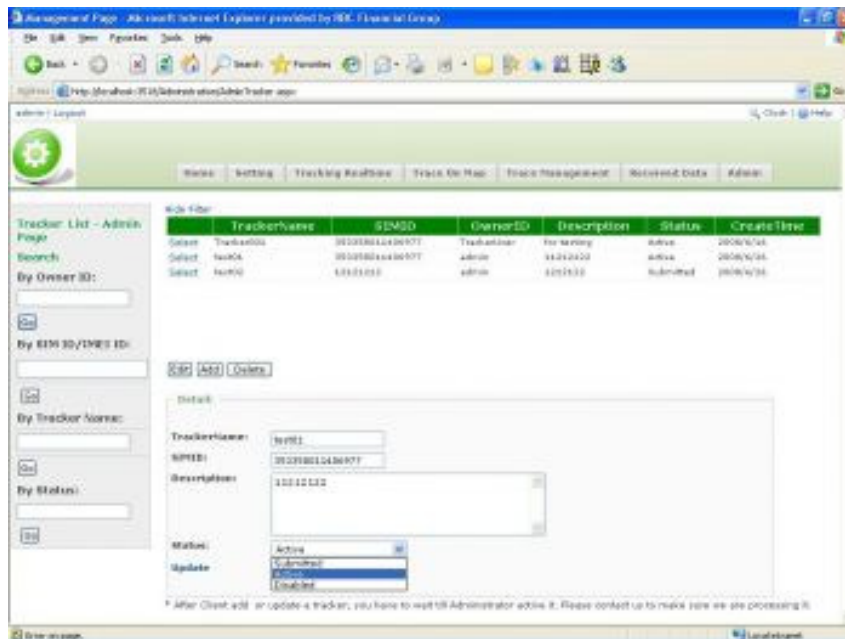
Management Page - Microsoft Internet Explorer provided by RBC Financial Group

File Edit View Favorites Tools Help

Back Search Favorites

Address http://localhost:3516/Administration/AdminTracker.aspx

admin | Logout

Clock | Help

Home | Setting | Tracking Realtime | Trace On Map | Trace Management | Received Data | Admin

Tracker List - Admin Page

Search

By Owner ID:

Go

By SIM ID/IMEI ID:

Go

By Tracker Name:

Go

By Status:

Go

Hide Filter

| | TrackerName | SIMID | OwnerID | Description | Status | CreateTime |
|---|---|---|---|---|---|---|
| Select | Tracker001 | 353358012436977 | Trackeruser | for testing | Active | 2008/6/16 |
| Select | test06 | 353358012436977 | admin | 34232432 | Active | 2008/6/16 |
| Select | test02 | 12121212 | admin | 1212121 | Submitted | 2008/6/16 |

Edit Add Delete

Detail

TrackerName: test02

SIMID: 353358012436977

Description: 12121212

Status: Active

Submitted
Active
Disabled

Update

* After Client add or update a tracker, you have to wait till Administrator active it. Please contact us to make sure we are processing it.

Done

Local intranet